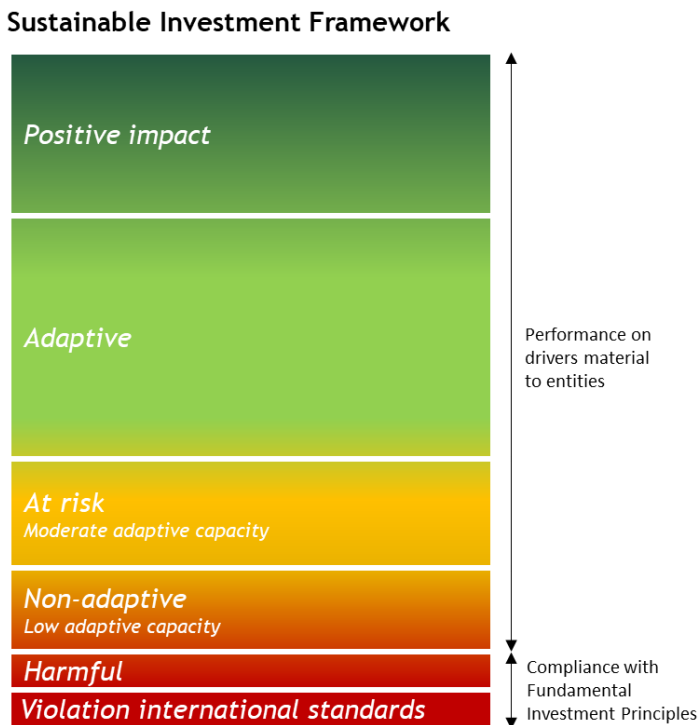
Sustainable Investment Framework

Positive impact

Adaptive

At risk
Moderate adaptive capacity

Non-adaptive
Low adaptive capacity

Harmful

Violation international standards

Performance on drivers material to entities

Compliance with Fundamental Investment Principles